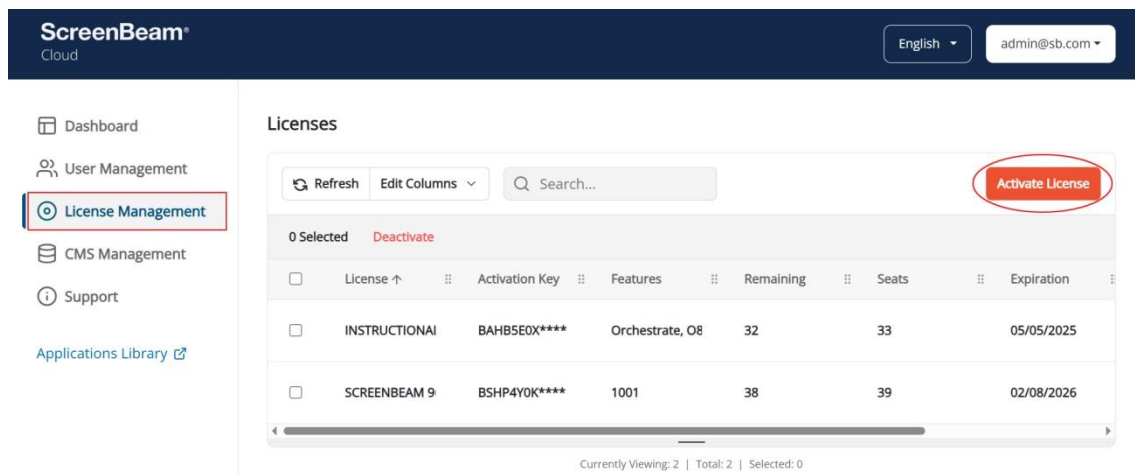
ScreenBeam®
Cloud

English ▾

admin@sb.com ▾

Dashboard

User Management

License Management

CMS Management

Support

Applications Library

Licenses

Refresh

Edit Columns

Search...

Activate License

0 Selected

Deactivate

| License ↑ | Activation Key | Features | Remaining | Seats | Expiration |
|---|---|---|---|---|---|
| INSTRUCTIONAI | BAHB5E0X**** | Orchestrate, O8 | 32 | 33 | 05/05/2025 |
| SCREENBEAM 9 | BSHP4Y0K**** | 1001 | 38 | 39 | 02/08/2026 |

Currently Viewing: 2 | Total: 2 | Selected: 0